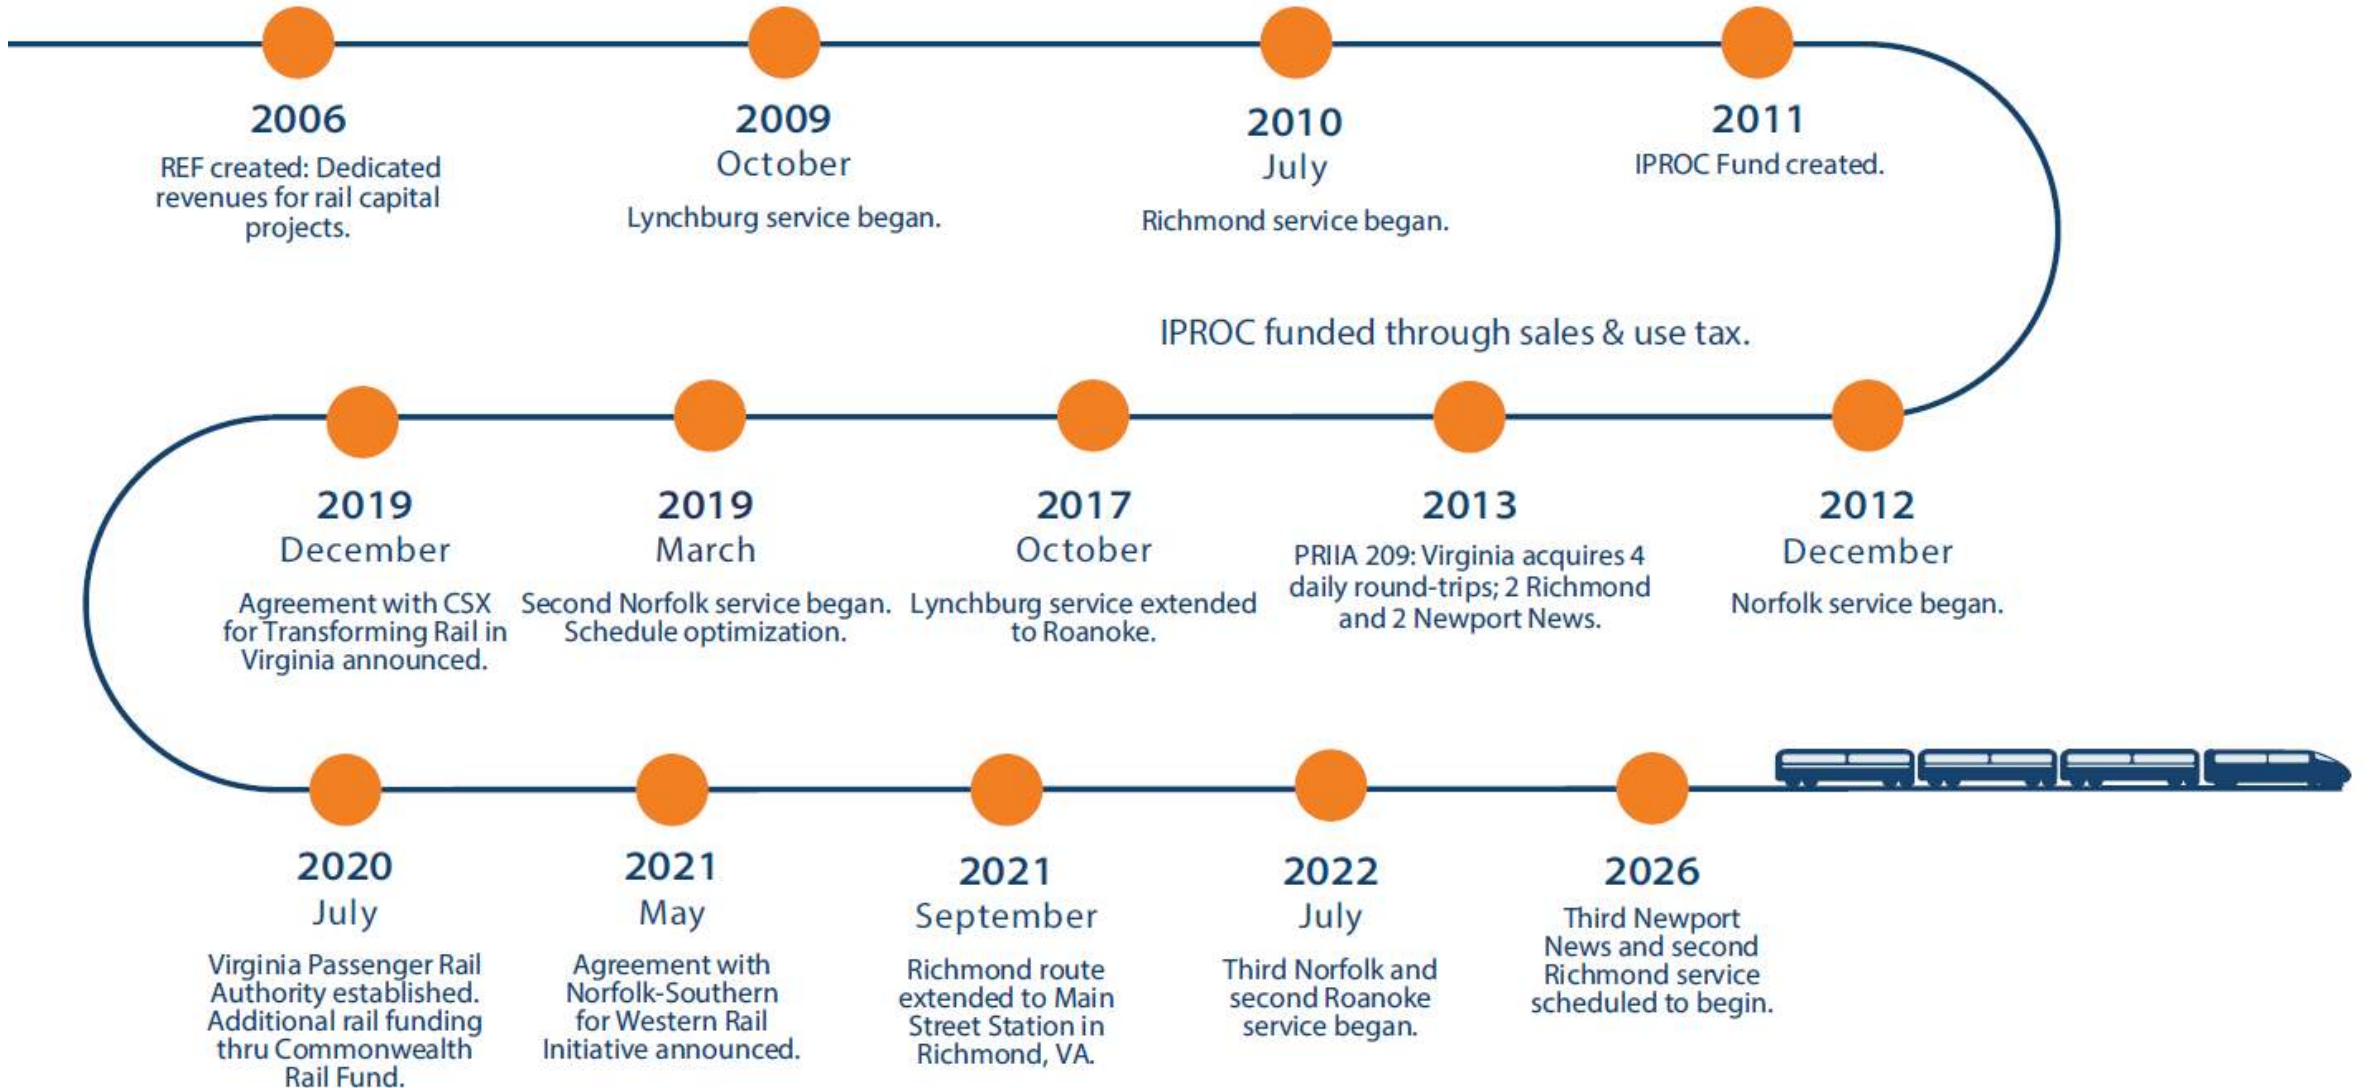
2006
REF created: Dedicated revenues for rail capital projects.

2009
October
Lynchburg service began.

2010
July
Richmond service began.

2011
IPROC Fund created.

IPROC funded through sales & use tax.

2012
December
Norfolk service began.

2013
PRIIA 209: Virginia acquires 4 daily round-trips; 2 Richmond and 2 Newport News.

2017
October
Lynchburg service extended to Roanoke.

2019
March
Second Norfolk service began. Schedule optimization.

2019
December
Agreement with CSX for Transforming Rail in Virginia announced.

2020
July
Virginia Passenger Rail Authority established. Additional rail funding thru Commonwealth Rail Fund.

2021
May
Agreement with Norfolk-Southern for Western Rail Initiative announced.

2021
September
Richmond route extended to Main Street Station in Richmond, VA.

2022
July
Third Norfolk and second Roanoke service began.

2026
Third Newport News and second Richmond service scheduled to begin.